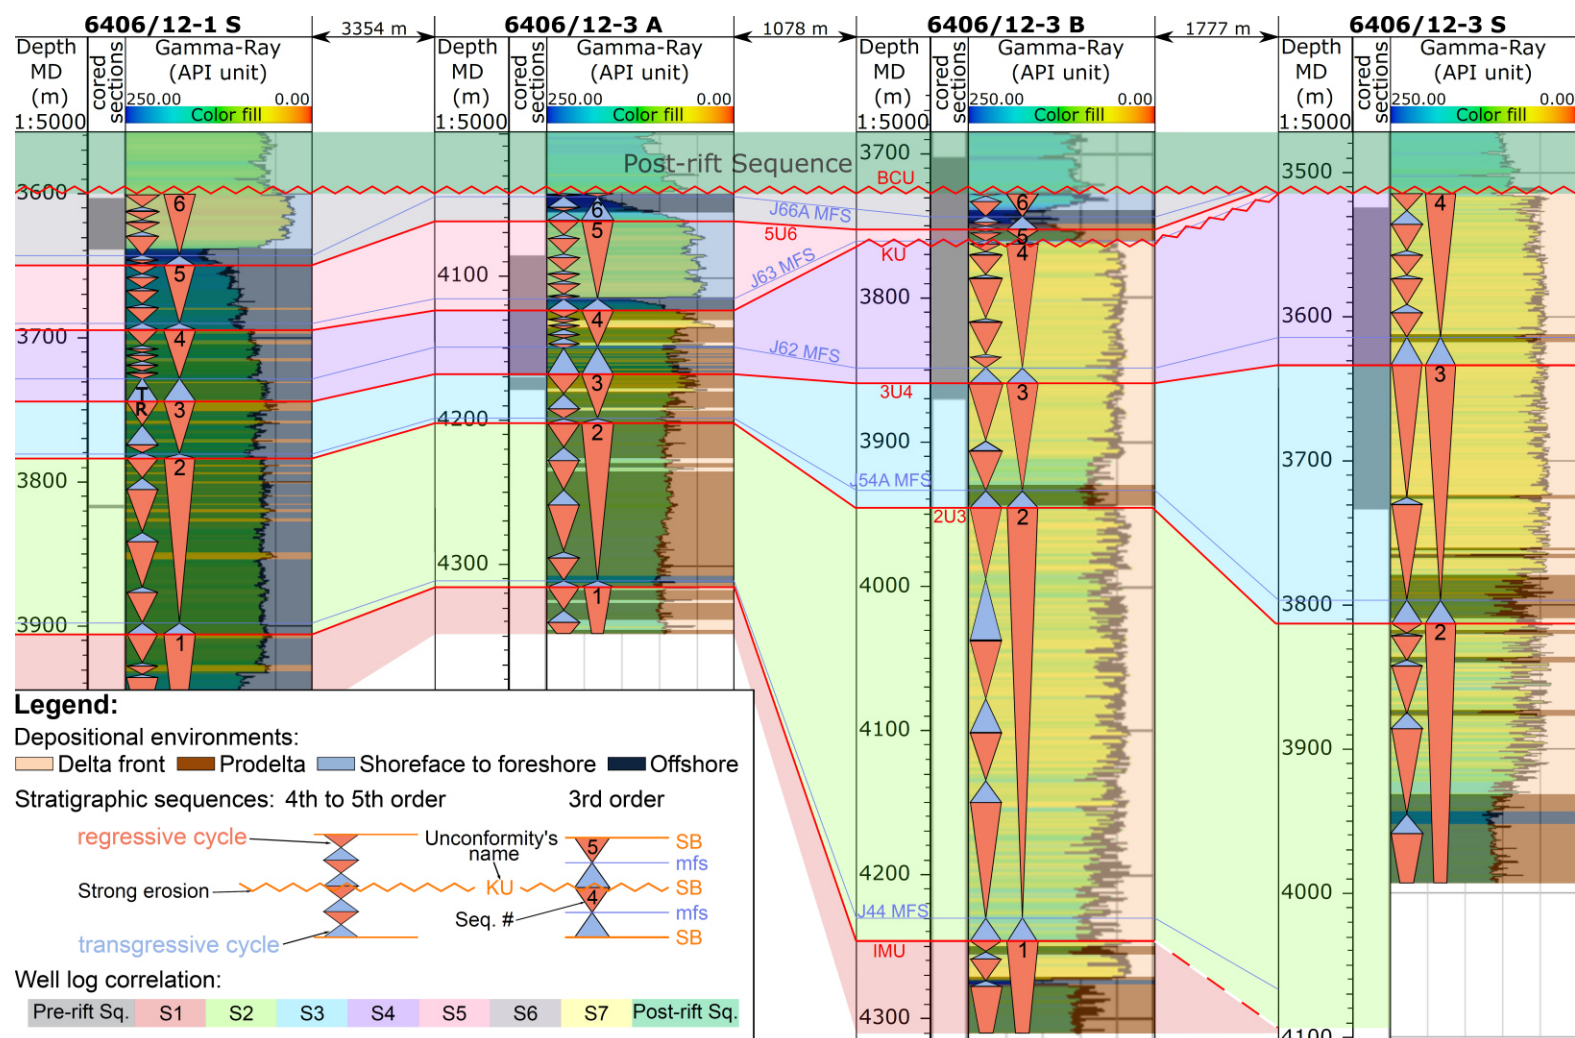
6406/12-1 S
3354 m
6406/12-3 A
1078 m
6406/12-3 B
1777 m
6406/12-3 S

Depth MD (m) 1:5000
cored sections
Gamma-Ray (API unit)
250.00 0.00
Color fill

Depth MD (m) 1:5000
cored sections
Gamma-Ray (API unit)
250.00 0.00
Color fill

Depth MD (m) 1:5000
cored sections
Gamma-Ray (API unit)
250.00 0.00
Color fill

Depth MD (m) 1:5000
cored sections
Gamma-Ray (API unit)
250.00 0.00
Color fill

Post-rift Sequence

3600
3700
3800
3900
6
5
4
T
R
3
2
1

4100
4200
4300
6
5
4
3
2
1

J66A MFS
5U6
J63 MFS
J62 MFS
BCU
KU
3U4
J54A MFS
2U3
J44 MFS
IMU

3700
3800
3900
4000
4100
4200
4300
6
5
4
3
2
1

3500
3600
3700
3800
3900
4000
4100
4
3
2

Legend:
Depositional environments:
Delta front Prodelta Shoreface to foreshore Offshore
Stratigraphic sequences: 4th to 5th order 3rd order
regressive cycle
Strong erosion
transgressive cycle
Unconformity's name
KU
Seq. #
5
4
SB
mfs
SB
mfs
SB
Well log correlation:
Pre-rift Sq. S1 S2 S3 S4 S5 S6 S7 Post-rift Sq.